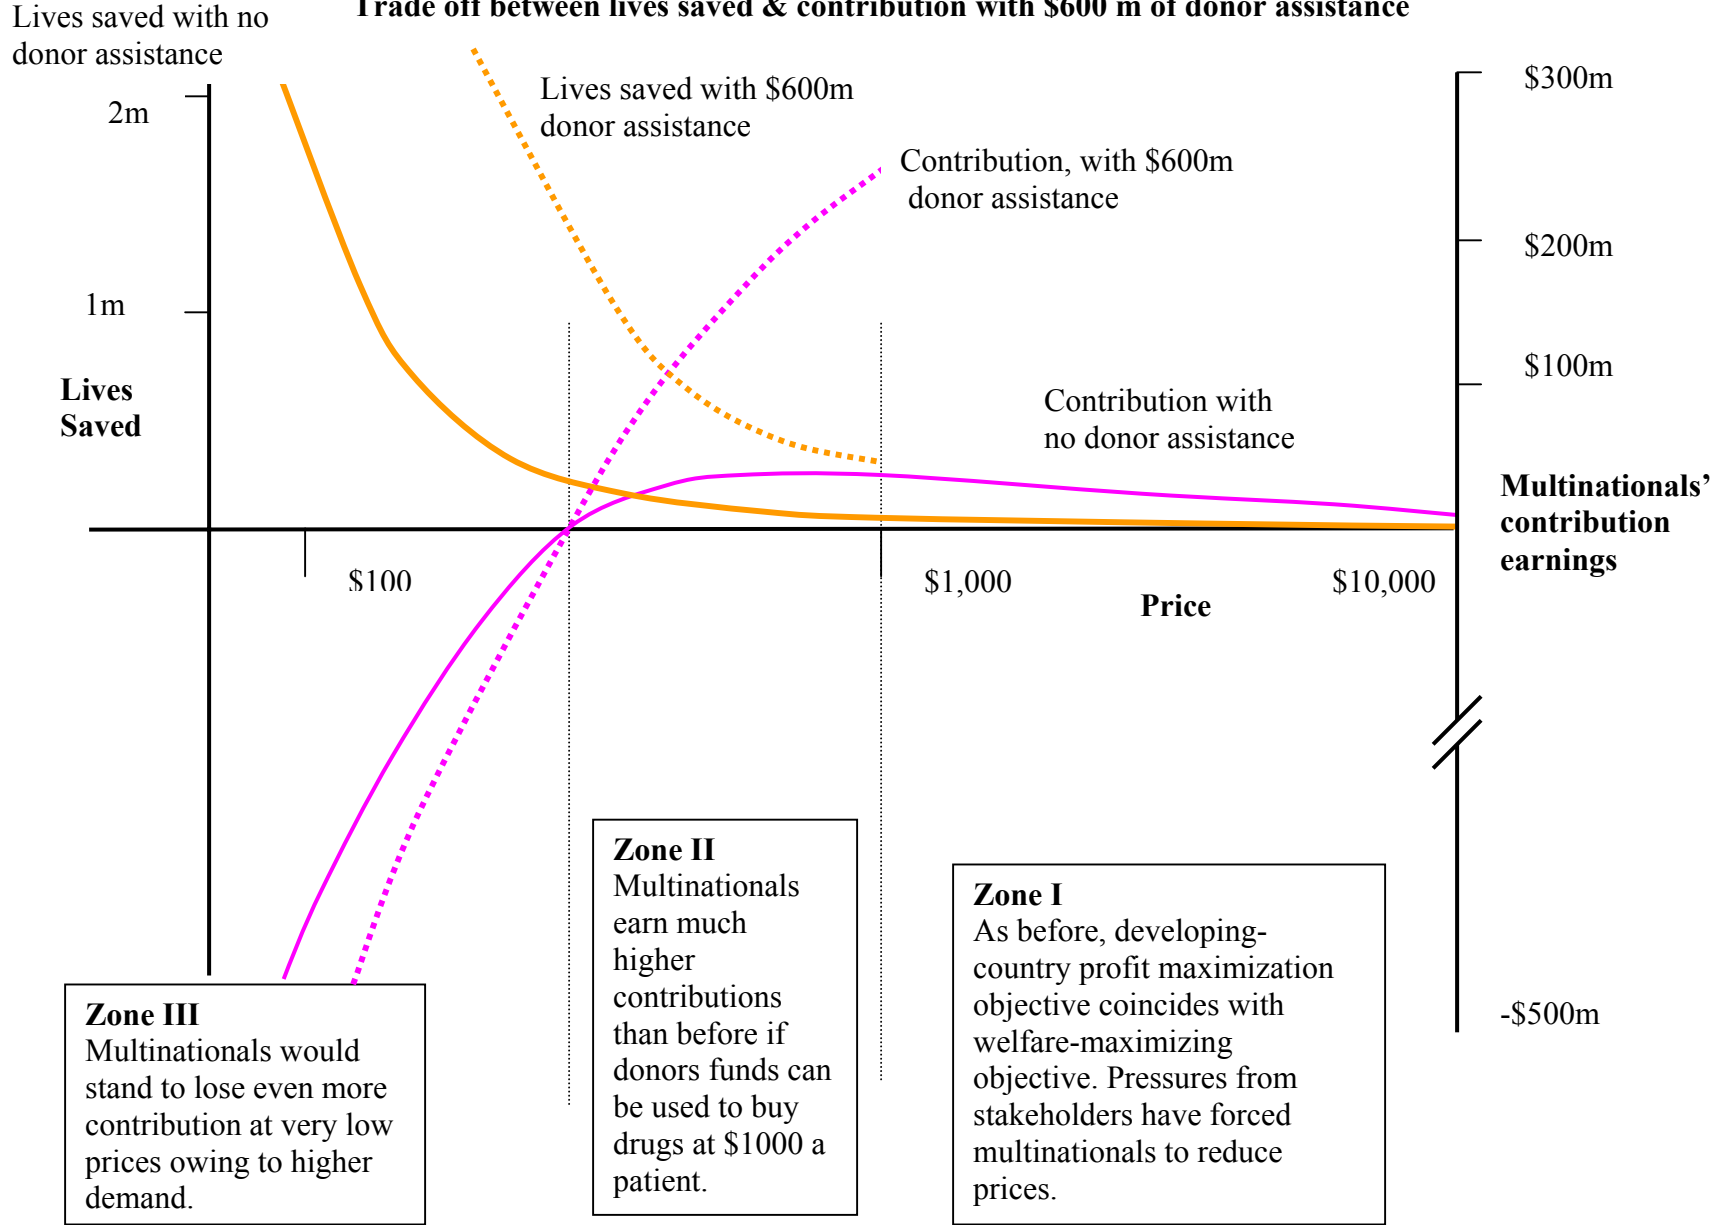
Trade off between lives saved & contribution with \$600 m of donor assistance

Lives saved with no donor assistance

2m

1m

Lives Saved

Lives saved with \$600m donor assistance

Contribution, with \$600m donor assistance

\$300m

\$200m

\$100m

Contribution with no donor assistance

Multinationals' contribution earnings

\$100

\$1,000

\$10,000

Price

-\$500m

Zone III
Multinationals would stand to lose even more contribution at very low prices owing to higher demand.

Zone II
Multinationals earn much higher contributions than before if donors funds can be used to buy drugs at \$1000 a patient.

Zone I
As before, developing-country profit maximization objective coincides with welfare-maximizing objective. Pressures from stakeholders have forced multinationals to reduce prices.